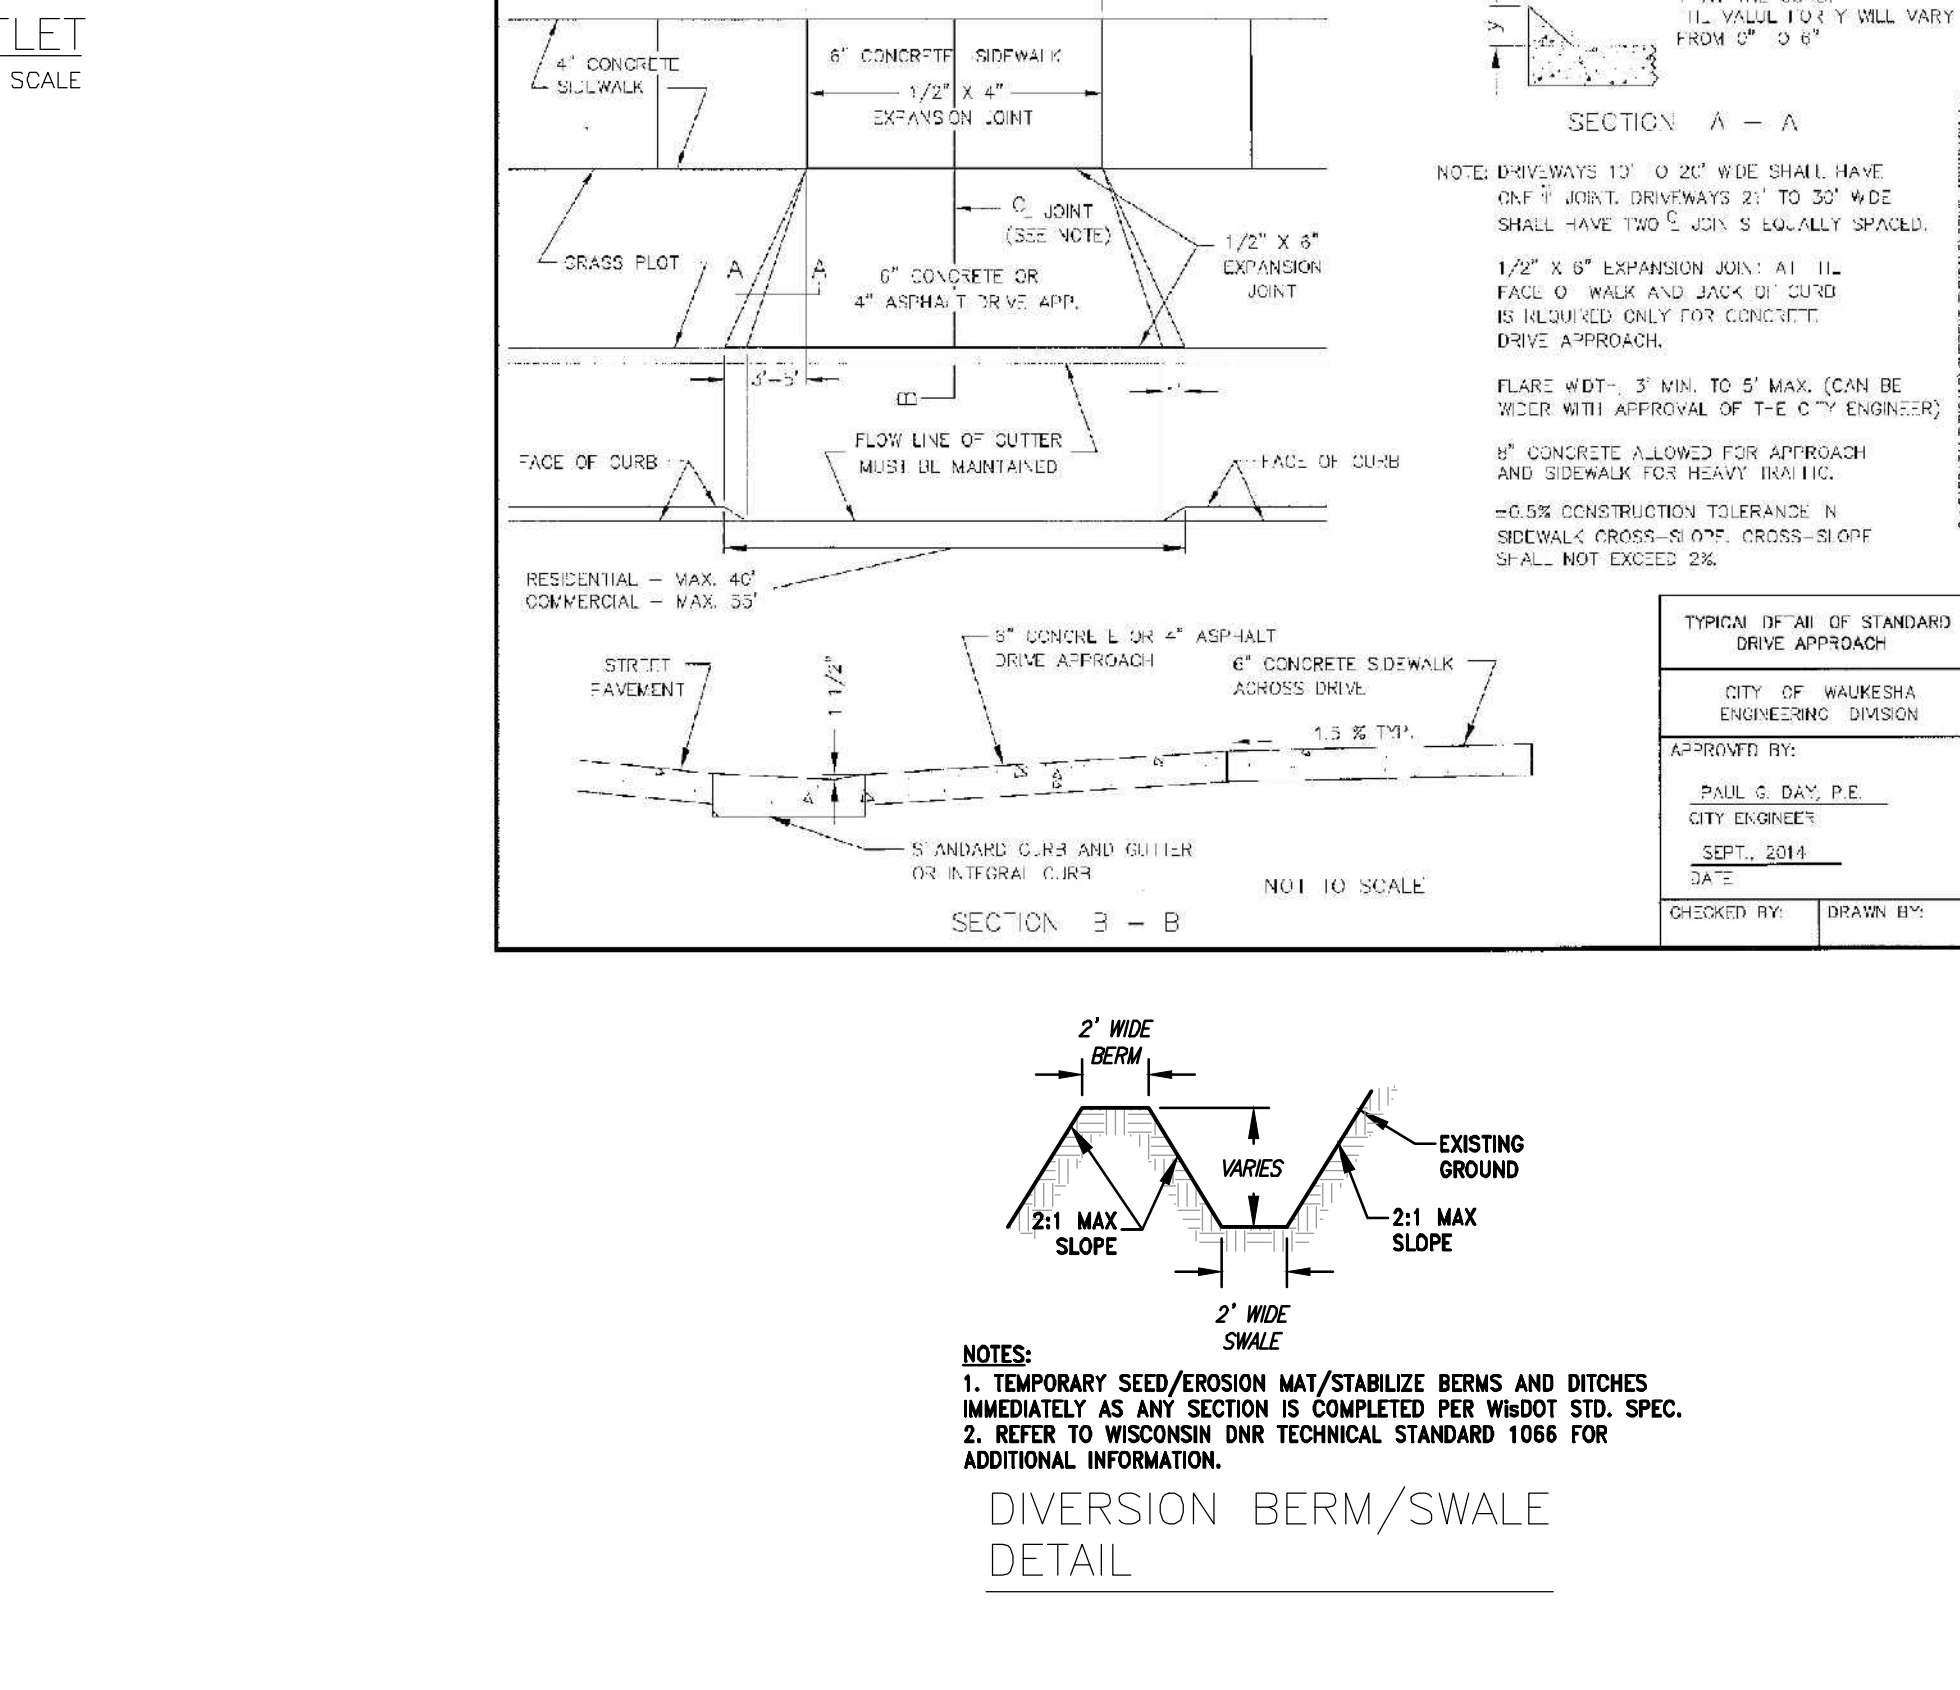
TLET
SCALE

4" CONCRETE SIDEWALK

6" CONCRETE SIDEWALK

1/2" X 4" EXPANSION JOINT

$\mathrm{C_L}$ JOINT (SEE NOTE)

GRASS PLOT

A

A

6" CONCRETE OR 4" ASPHALT DRIVE APP.

1/2" X 6" EXPANSION JOINT

3'-5'

B

FLOW LINE OF GUTTER MUST BE MAINTAINED

FACE OF CURB

FACE OF CURB

RESIDENTIAL – MAX. 40'
COMMERCIAL – MAX. 55'

y

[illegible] VALUE FOR Y WILL VARY FROM 0" TO 6"

SECTION A – A

NOTE: DRIVEWAYS 10' TO 20' WIDE SHALL HAVE ONE $\mathrm{C_L}$ JOINT. DRIVEWAYS 21' TO 30' WIDE SHALL HAVE TWO $\mathrm{C_L}$ JOINTS EQUALLY SPACED.

1/2" X 6" EXPANSION JOINT AT THE FACE OF WALK AND BACK OF CURB IS REQUIRED ONLY FOR CONCRETE DRIVE APPROACH.

FLARE WIDTH, 3' MIN. TO 5' MAX. (CAN BE WIDER WITH APPROVAL OF THE CITY ENGINEER)

8" CONCRETE ALLOWED FOR APPROACH AND SIDEWALK FOR HEAVY TRAFFIC.

±0.5% CONSTRUCTION TOLERANCE IN SIDEWALK CROSS-SLOPE. CROSS-SLOPE SHALL NOT EXCEED 2%.

STREET PAVEMENT

1 1/2"

6" CONCRETE OR 4" ASPHALT DRIVE APPROACH

6" CONCRETE SIDEWALK ACROSS DRIVE

1.5 % TYP.

STANDARD CURB AND GUTTER OR INTEGRAL CURB

NOT TO SCALE

SECTION B – B

TYPICAL DETAIL OF STANDARD DRIVE APPROACH

CITY OF WAUKESHA ENGINEERING DIVISION

APPROVED BY:

PAUL G. DAY, P.E.
CITY ENGINEER

SEPT., 2014
DATE

CHECKED BY:

DRAWN BY:

2' WIDE BERM

VARIES

EXISTING GROUND

2:1 MAX SLOPE

2:1 MAX SLOPE

2' WIDE SWALE

NOTES:
1. TEMPORARY SEED/EROSION MAT/STABILIZE BERMS AND DITCHES IMMEDIATELY AS ANY SECTION IS COMPLETED PER WisDOT STD. SPEC.
2. REFER TO WISCONSIN DNR TECHNICAL STANDARD 1066 FOR ADDITIONAL INFORMATION.

DIVERSION BERM/SWALE DETAIL